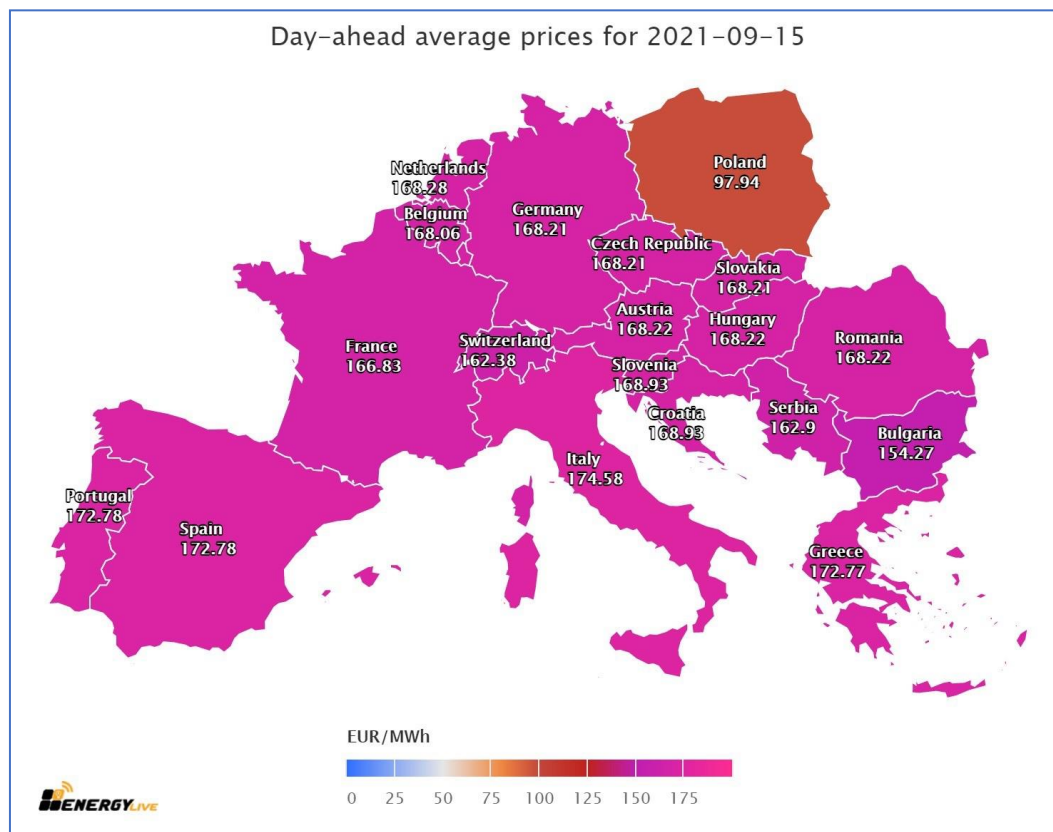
Day-ahead average prices for 2021-09-15

Netherlands
168.28

Belgium
168.06

Germany
168.21

Poland
97.94

Czech Republic
168.21

Slovakia
168.21

France
166.83

Switzerland
162.38

Austria
168.22

Hungary
168.22

Romania
168.22

Slovenia
168.93

Croatia
168.93

Serbia
162.9

Bulgaria
154.27

Italy
174.58

Portugal
172.78

Spain
172.78

Greece
172.77

EUR/MWh

0 25 50 75 100 125 150 175

ENERGYLIVE